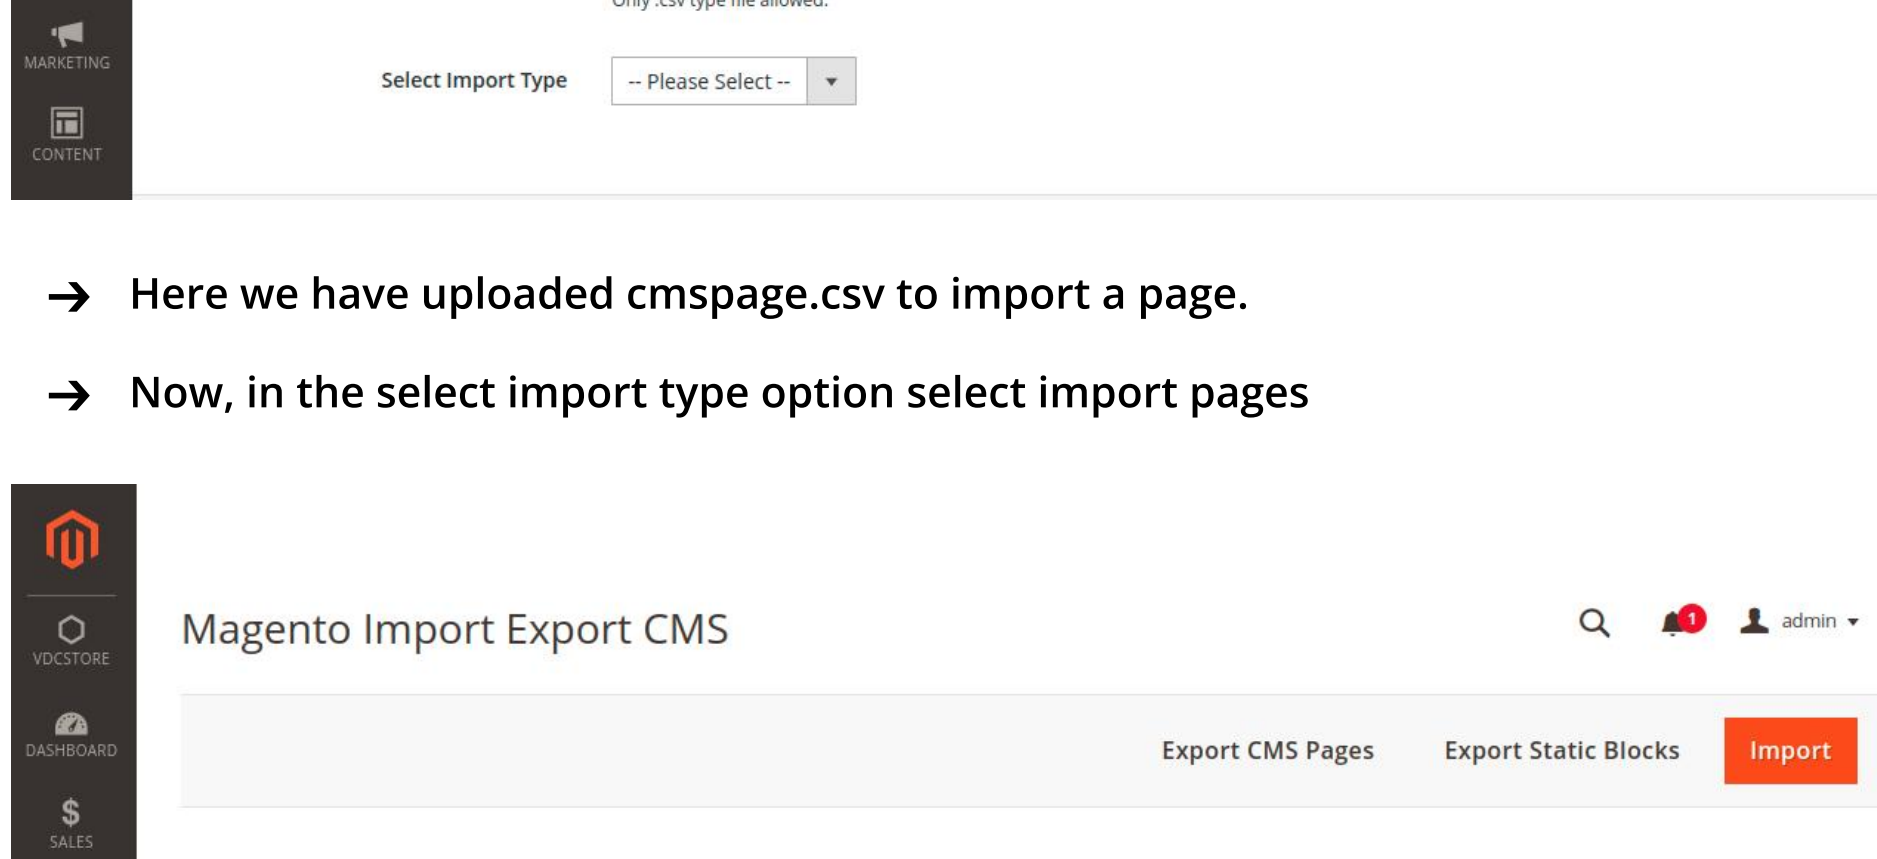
MARKETING

CONTENT

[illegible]

Select Import Type

-- Please Select --

→ Here we have uploaded cmspage.csv to import a page.

→ Now, in the select import type option select import pages

VDCSTORE

DASHBOARD

SALES

Magento Import Export CMS

1

admin

Export CMS Pages

Export Static Blocks

Import